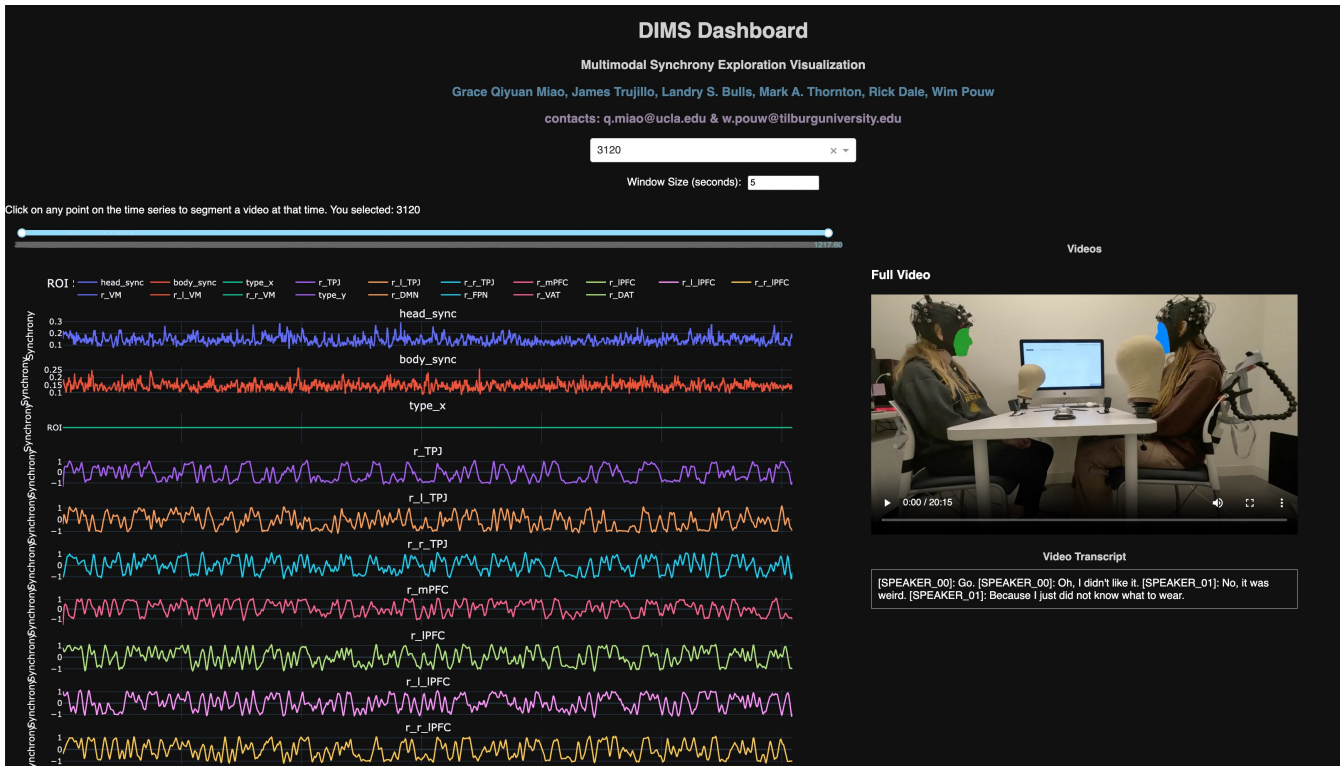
DIMS Dashboard

Multimodal Synchrony Exploration Visualization

Grace Qiyuan Miao, James Trujillo, Landry S. Bulls, Mark A. Thornton, Rick Dale, Wim Pouw

contacts: q.miao@ucla.edu & w.pouw@tilburguniversity.edu

3120 ×

Window Size (seconds): 5

Click on any point on the time series to segment a video at that time. You selected: 3120

1217.60

ROI : head_sync body_sync type_x r_TPJ r_l_TPJ r_r_TPJ r_mPFC r_lPFC r_l_lPFC r_r_lPFC r_VM r_l_VM r_r_VM type_y r_DMN r_FPN r_VAT r_DAT

head_sync
0.3
0.2
0.1

body_sync
0.25
0.2
0.15
0.1

type_x
ROI

r_TPJ
1
0
−1

r_l_TPJ
1
0
−1

r_r_TPJ
1
0
−1

r_mPFC
1
0
−1

r_lPFC
1
0
−1

r_l_lPFC
1
0
−1

r_r_lPFC
1
0
−1

Synchrony Synchrony Synchrony Synchrony Synchrony Synchrony Synchrony Synchrony Synchrony Synchrony

Videos

Full Video

0:00 / 20:15

Video Transcript

[SPEAKER_00]: Go. [SPEAKER_00]: Oh, I didn't like it. [SPEAKER_01]: No, it was weird. [SPEAKER_01]: Because I just did not know what to wear.